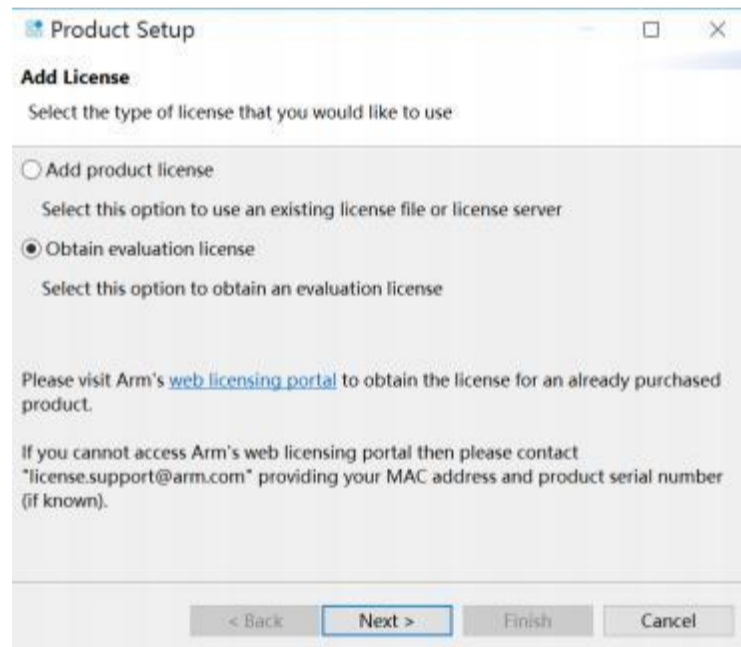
Product Setup

Add License

Select the type of license that you would like to use

Add product license

Select this option to use an existing license file or license server

Obtain evaluation license

Select this option to obtain an evaluation license

Please visit Arm's web licensing portal to obtain the license for an already purchased product.

If you cannot access Arm's web licensing portal then please contact "license.support@arm.com" providing your MAC address and product serial number (if known).

< Back Next > Finish Cancel